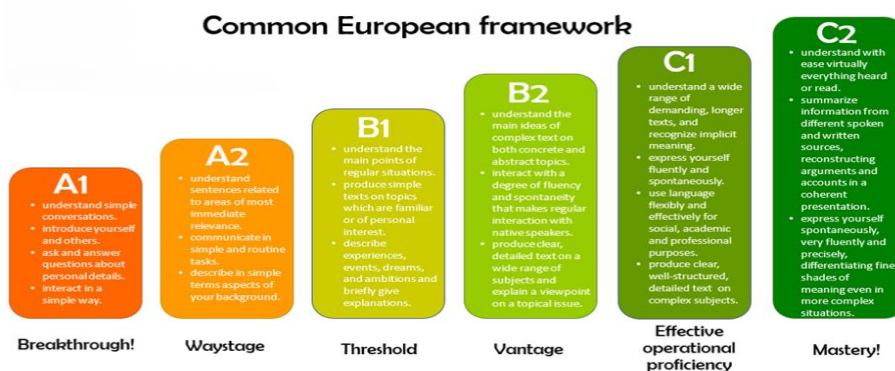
Common European framework

A1
- understand simple conversations.
- introduce yourself and others.
- ask and answer questions about personal details.
- interact in a simple way.

Breakthrough!

A2
- understand sentences related to areas of most immediate relevance.
- communicate in simple and routine tasks.
- describe in simple terms aspects of your background.

Waystage

B1
- understand the main points of regular situations.
- produce simple texts on topics which are familiar or of personal interest.
- describe experiences, events, dreams, and ambitions and briefly give explanations.

Threshold

B2
- understand the main ideas of complex text on both concrete and abstract topics.
- interact with a degree of fluency and spontaneity that makes regular interaction with native speakers.
- produce clear, detailed text on a wide range of subjects and explain a viewpoint on a topical issue.

Vantage

C1
- understand a wide range of demanding, longer texts, and recognize implicit meaning.
- express yourself fluently and spontaneously.
- use language flexibly and effectively for social, academic and professional purposes.
- produce clear, well-structured, detailed text on complex subjects.

Effective operational proficiency

C2
- understand with ease virtually everything heard or read.
- summarize information from different spoken and written sources, reconstructing arguments and accounts in a coherent presentation.
- express yourself spontaneously, very fluently and precisely, differentiating finer shades of meaning even in more complex situations.

Mastery!